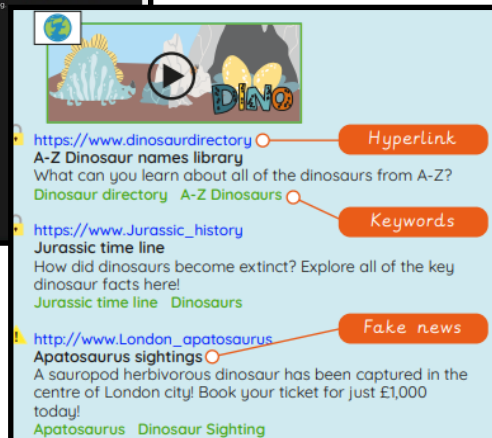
DINO

https://www.dinosaurdirectory
A-Z Dinosaur names library
What can you learn about all of the dinosaurs from A-Z?
Dinosaur directory A-Z Dinosaurs

Hyperlink

Keywords

https://www.Jurassic_history
Jurassic time line
How did dinosaurs become extinct? Explore all of the key dinosaur facts here!
Jurassic time line Dinosaurs

Fake news

http://www.London_apatosaurus
Apatosaurus sightings
A sauropod herbivorous dinosaur has been captured in the centre of London city! Book your ticket for just £1,000 today!
Apatosaurus Dinosaur Sighting